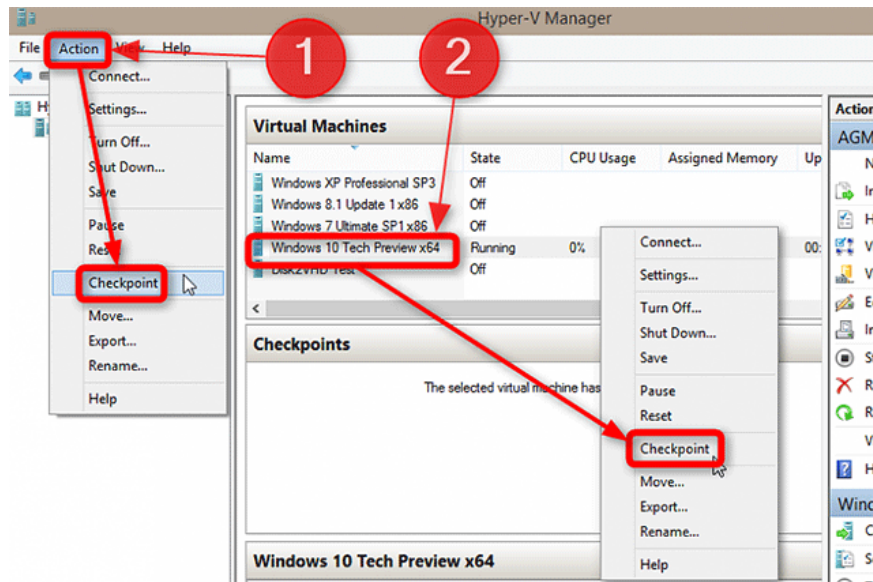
Hyper-V Manager

File Action View Help

1

2

Connect...
Settings...
Turn Off...
Shut Down...
Save
Pause
Reset
Checkpoint
Move...
Export...
Rename...
Help

Hyper

Virtual Machines

| Name | State | CPU Usage | Assigned Memory | Up |
|---|---|---|---|---|
| Windows XP Professional SP3 | Off | | | |
| Windows 8.1 Update 1 x86 | Off | | | |
| Windows 7 Ultimate SP1 x86 | Off | | | |
| Windows 10 Tech Preview x64 | Running | 0% | | 00: |
| Disk2VHD Test | Off | | | |

Checkpoints

The selected virtual machine has

Connect...
Settings...
Turn Off...
Shut Down...
Save
Pause
Reset
Checkpoint
Move...
Export...
Rename...
Help

Windows 10 Tech Preview x64

Action
AGM
N
In
H
V
V
E
In
St
R
R
V
H
Wind
C
S